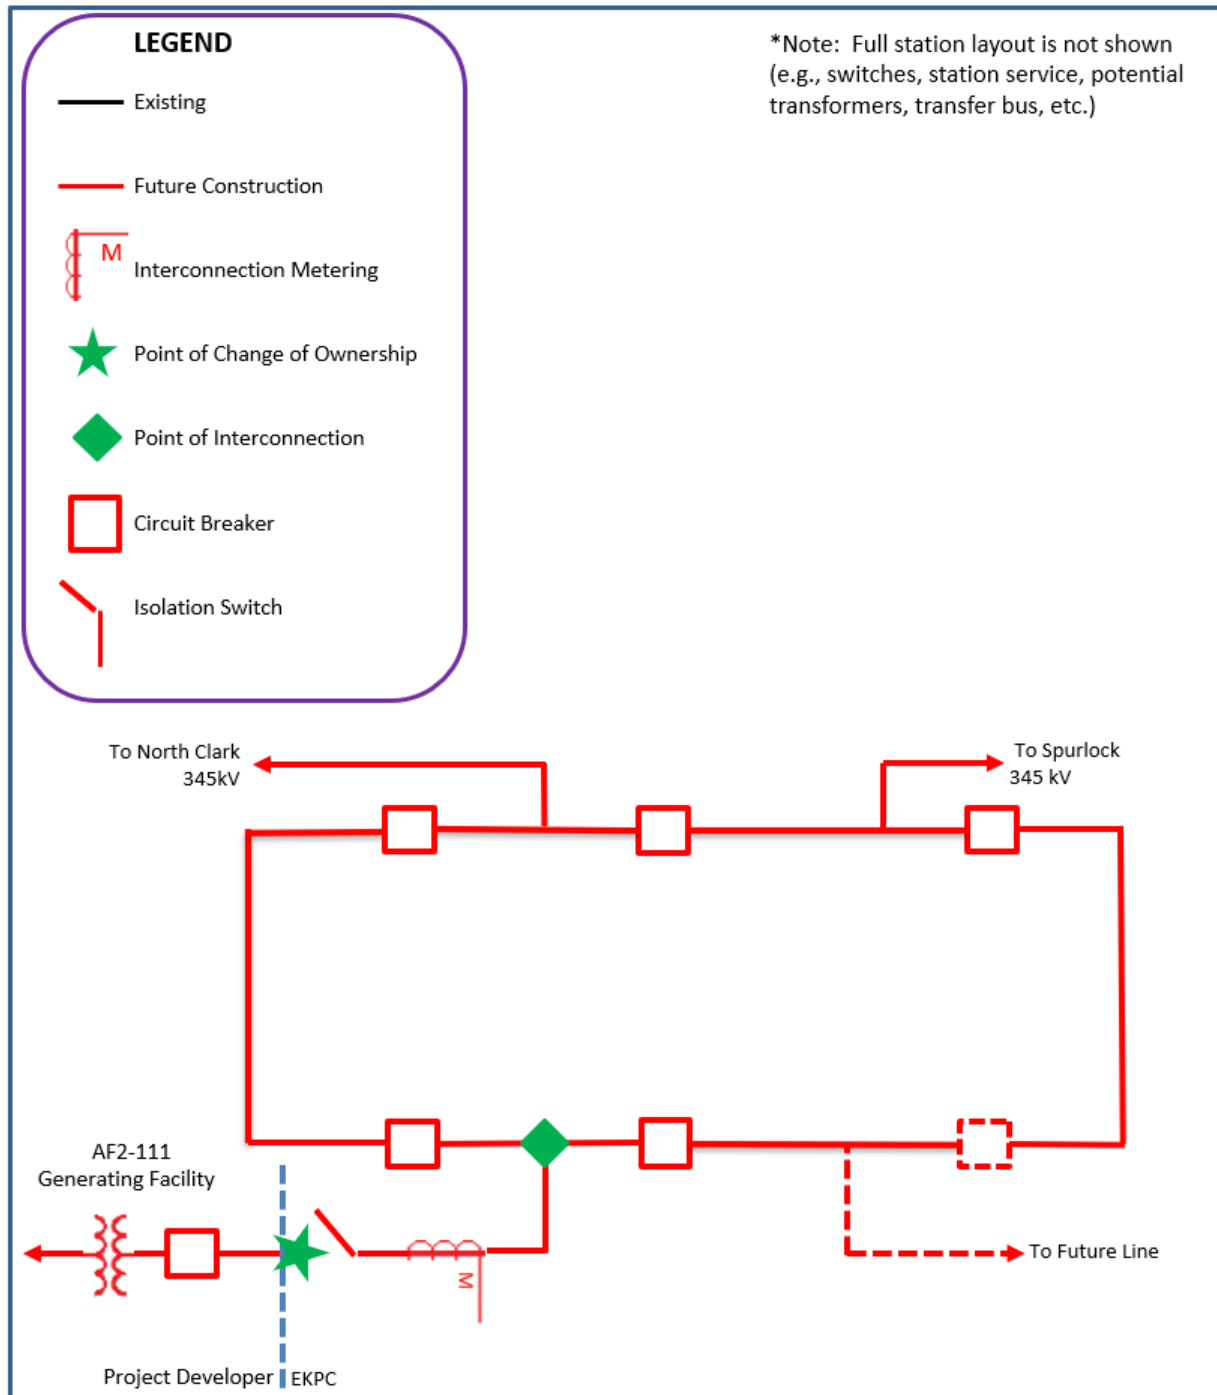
LEGEND

Existing

Future Construction

M

Interconnection Metering

Point of Change of Ownership

Point of Interconnection

Circuit Breaker

Isolation Switch

*Note: Full station layout is not shown (e.g., switches, station service, potential transformers, transfer bus, etc.)

To North Clark 345kV

To Spurlock 345 kV

AF2-111 Generating Facility

M

To Future Line

Project Developer

EKPC